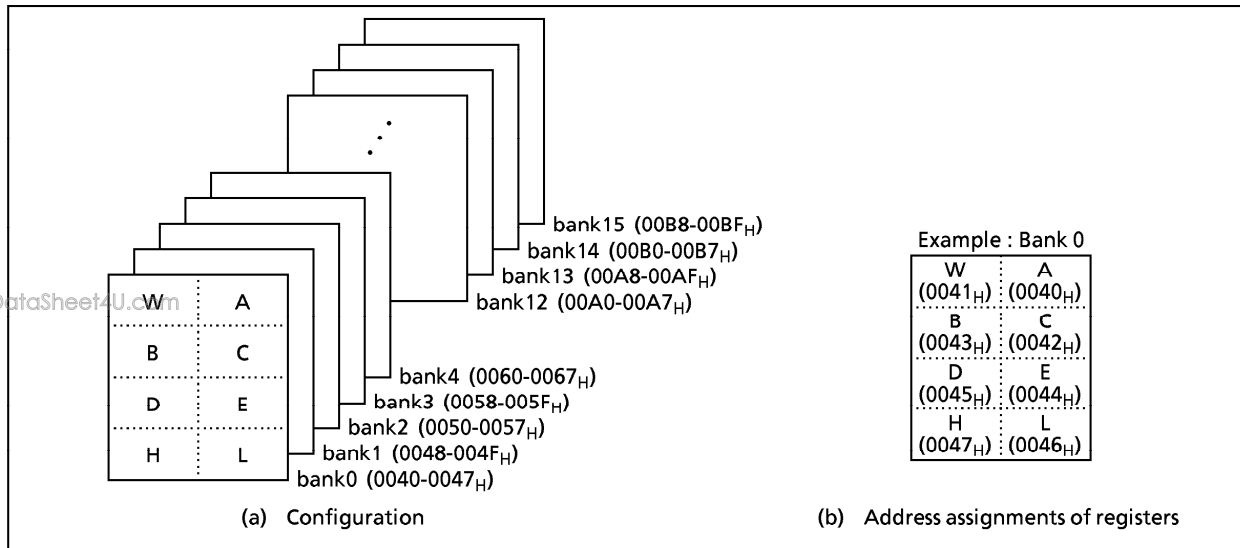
bank15 ($00B8\text{-}00BF_H$)
bank14 ($00B0\text{-}00B7_H$)
bank13 ($00A8\text{-}00AF_H$)
bank12 ($00A0\text{-}00A7_H$)

DataSheet4U.com

| W | A |
|---|---|
| B | C |
| D | E |
| H | L |

bank4 ($0060\text{-}0067_H$)
bank3 ($0058\text{-}005F_H$)
bank2 ($0050\text{-}0057_H$)
bank1 ($0048\text{-}004F_H$)
bank0 ($0040\text{-}0047_H$)

Example : Bank 0

| W ($0041_H$) | A ($0040_H$) |
|---|---|
| B ($0043_H$) | C ($0042_H$) |
| D ($0045_H$) | E ($0044_H$) |
| H ($0047_H$) | L ($0046_H$) |

(a) Configuration

(b) Address assignments of registers